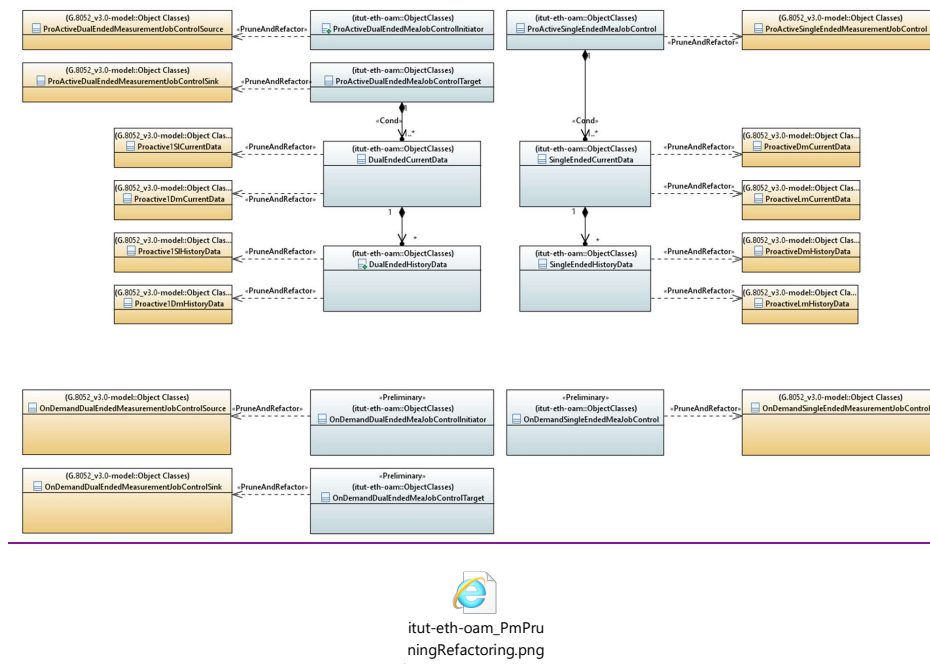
(G.8052_v3.0-model::Object Classes)
ProActiveDualEndedMeasurementJobControlSource

«PruneAndRefactor»

(itut-eth-oam::ObjectClasses)
ProActiveDualEndedMeaJobControlInitiator

(itut-eth-oam::ObjectClasses)
ProActiveSingleEndedMeaJobControl

«PruneAndRefactor»

(G.8052_v3.0-model::Object Classes)
ProActiveSingleEndedMeasurementJobControl

(G.8052_v3.0-model::Object Classes)
ProActiveDualEndedMeasurementJobControlSink

«PruneAndRefactor»

(itut-eth-oam::ObjectClasses)
ProActiveDualEndedMeaJobControlTarget

1

1

«Cond»

«Cond»

0..*

0..*

(G.8052_v3.0-model::Object Clas...
Proactive1SlCurrentData

«PruneAndRefactor»

(itut-eth-oam::ObjectClasses)
DualEndedCurrentData

(itut-eth-oam::ObjectClasses)
SingleEndedCurrentData

«PruneAndRefactor»

(G.8052_v3.0-model::Object Clas...
ProactiveDmCurrentData

(G.8052_v3.0-model::Object Clas...
Proactive1DmCurrentData

«PruneAndRefactor»

«PruneAndRefactor»

(G.8052_v3.0-model::Object Clas...
ProactiveLmCurrentData

1

1

*

*

(G.8052_v3.0-model::Object Clas...
Proactive1SlHistoryData

«PruneAndRefactor»

(itut-eth-oam::ObjectClasses)
DualEndedHistoryData

(itut-eth-oam::ObjectClasses)
SingleEndedHistoryData

«PruneAndRefactor»

(G.8052_v3.0-model::Object Clas...
ProactiveDmHistoryData

(G.8052_v3.0-model::Object Clas...
Proactive1DmHistoryData

«PruneAndRefactor»

«PruneAndRefactor»

(G.8052_v3.0-model::Object Cla...
ProactiveLmHistoryData

(G.8052_v3.0-model::Object Classes)
OnDemandDualEndedMeasurementJobControlSource

«PruneAndRefactor»

«Preliminary»
(itut-eth-oam::ObjectClasses)
OnDemandDualEndedMeaJobControlInitiator

«Preliminary»
(itut-eth-oam::ObjectClasses)
OnDemandSingleEndedMeaJobControl

«PruneAndRefactor»

(G.8052_v3.0-model::Object Classes)
OnDemandSingleEndedMeasurementJobControl

(G.8052_v3.0-model::Object Classes)
OnDemandDualEndedMeasurementJobControlSink

«PruneAndRefactor»

«Preliminary»
(itut-eth-oam::ObjectClasses)
OnDemandDualEndedMeaJobControlTarget

itut-eth-oam_PmPruningRefactoring.png